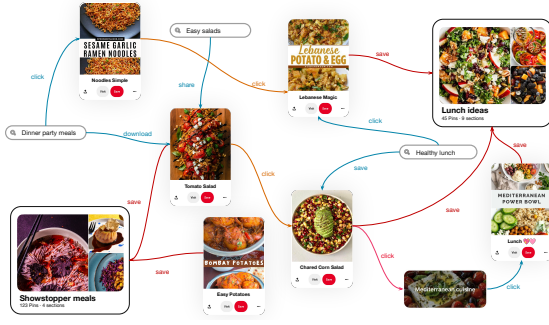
SESAME GARLIC RAMEN NOODLES
Noodles Simple
Visit Save

click

Easy salads

share

Lebanese POTATO & EGG
Lebanese Magic
Visit Save

save

click

Lunch ideas
45 Pins · 9 sections

Dinner party meals

download

click

Tomato Salad
Visit Save

click

Healthy lunch

save

click

save

save

MEDITERRANEAN POWER BOWL
Lunch
Visit Save

Showstopper meals
120 Pins · 4 sections

save

BOMBAY POTATOES
Easy Potatoes
Visit Save

Chared Corn Salad
Visit Save

click

Mediterranean cuisine

click